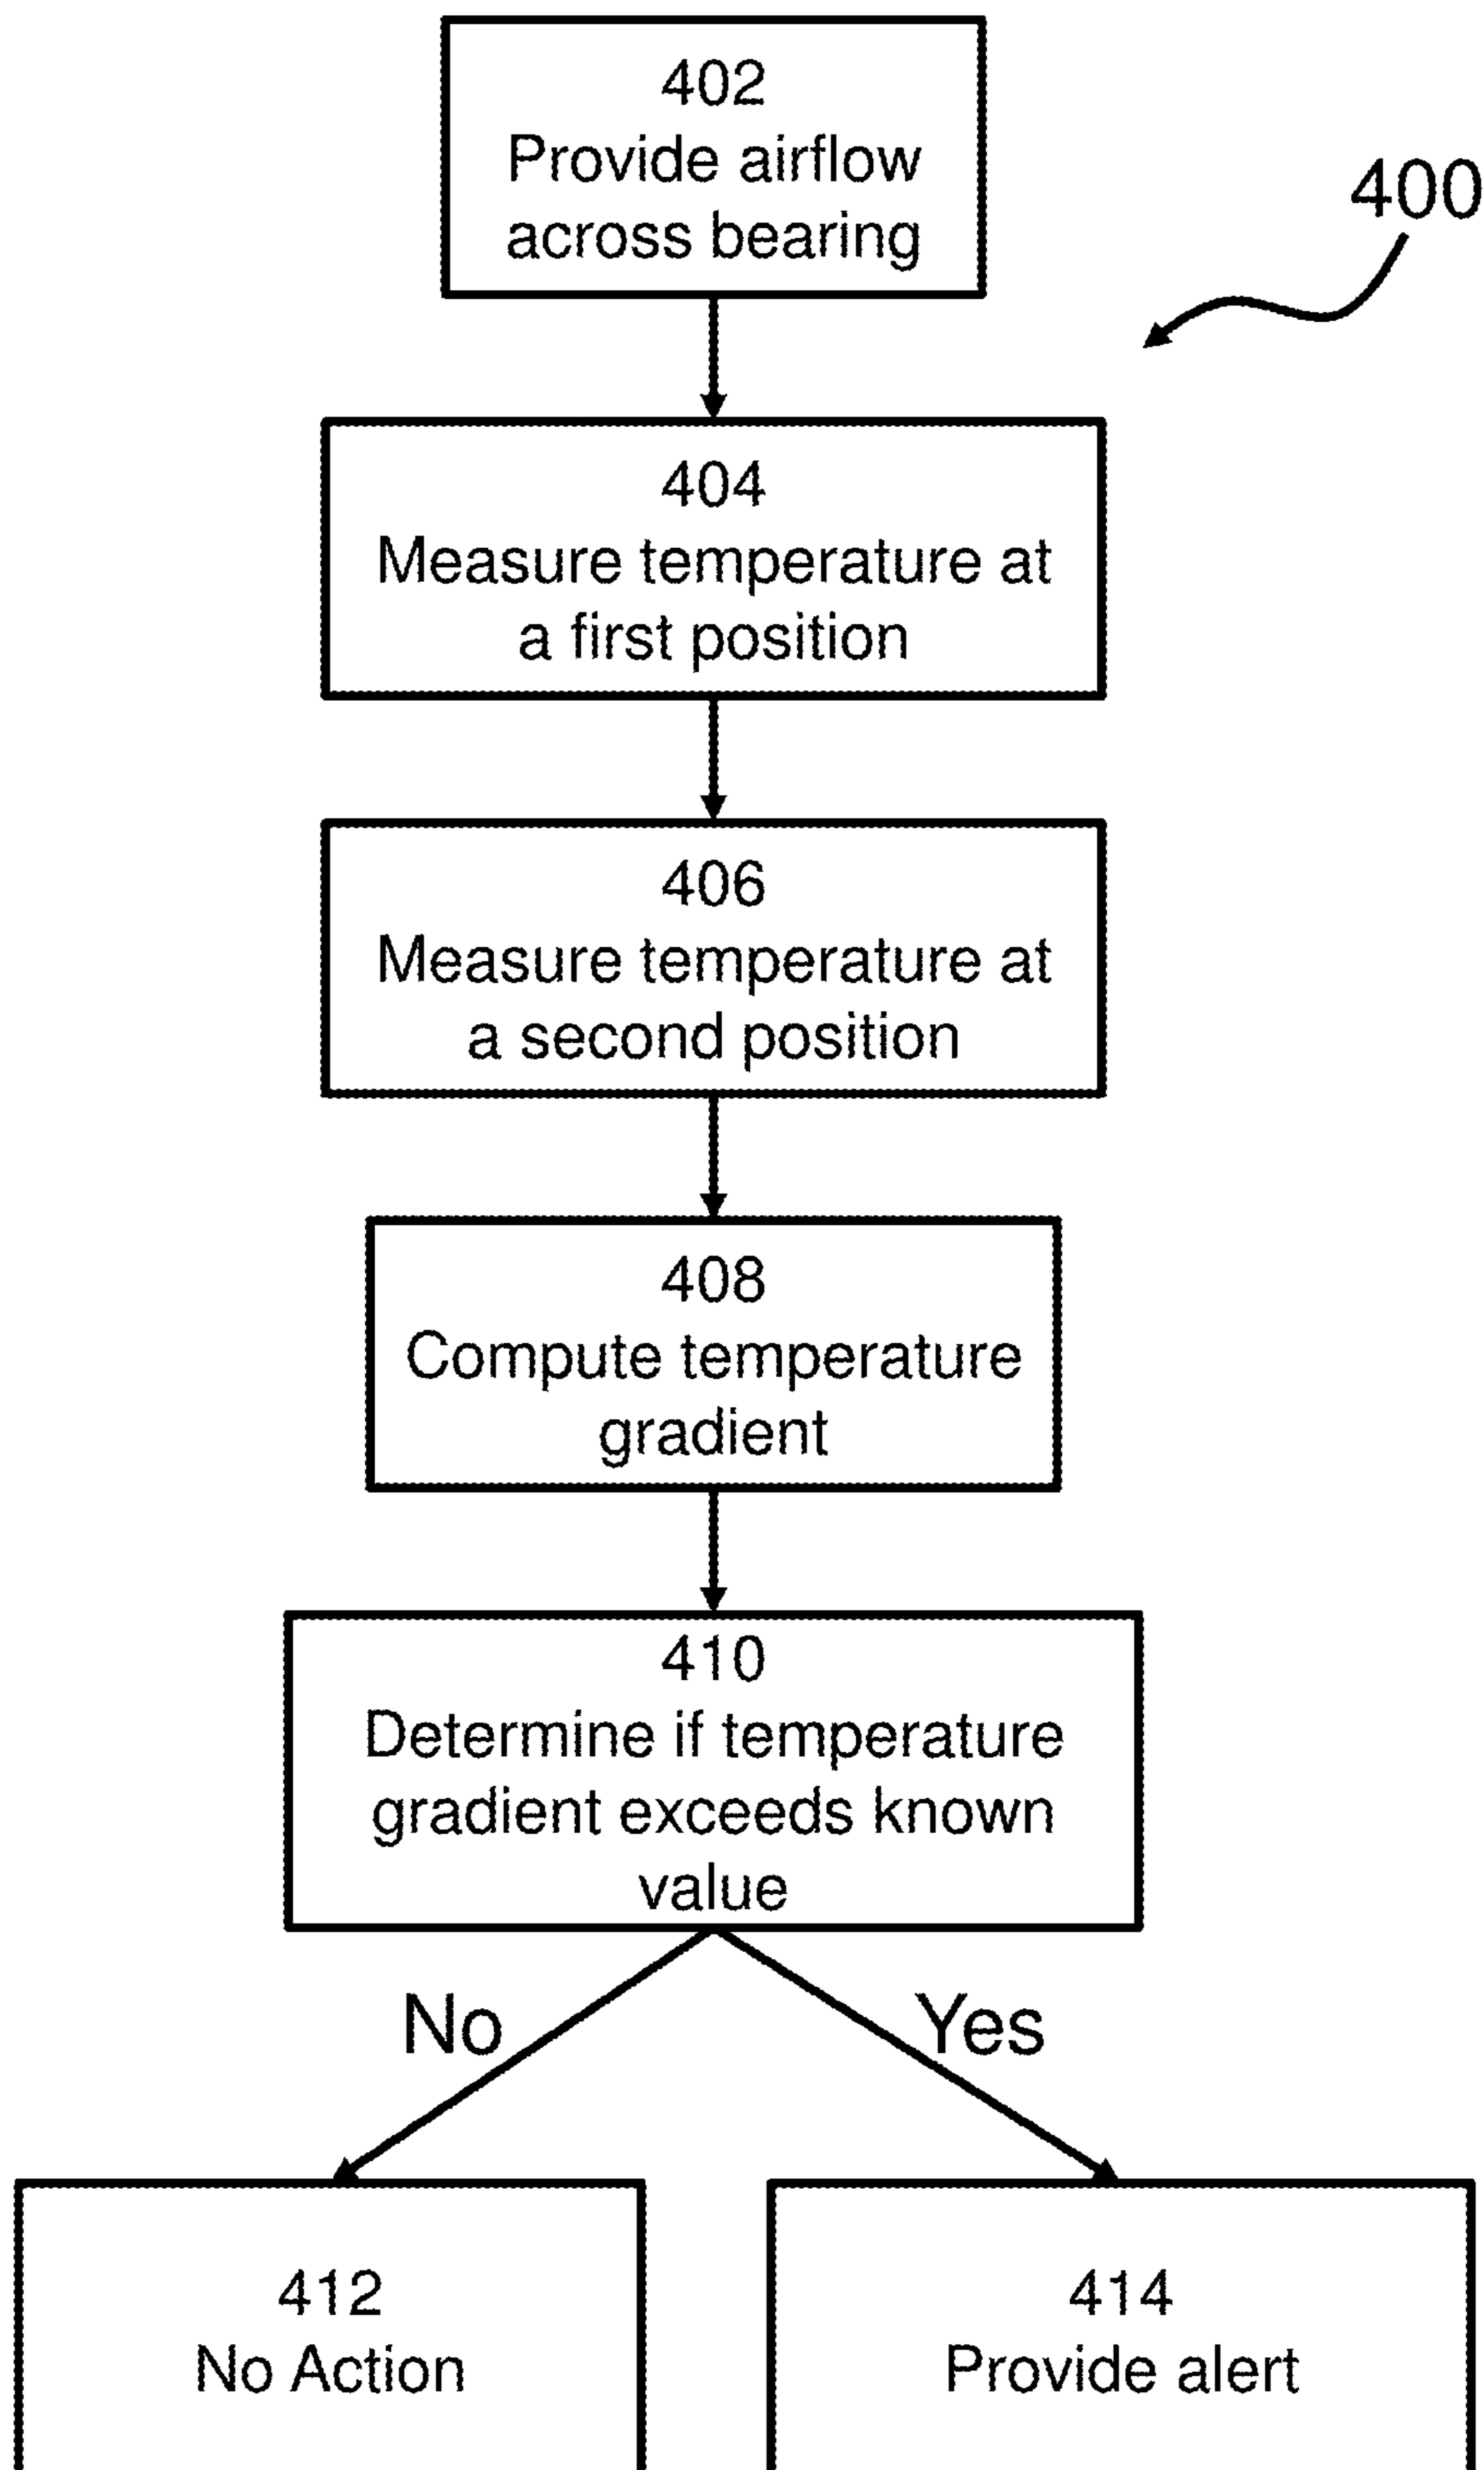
402
Provide airflow across bearing

400

404
Measure temperature at a first position

406
Measure temperature at a second position

408
Compute temperature gradient

410
Determine if temperature gradient exceeds known value

No

Yes

412
No Action

414
Provide alert